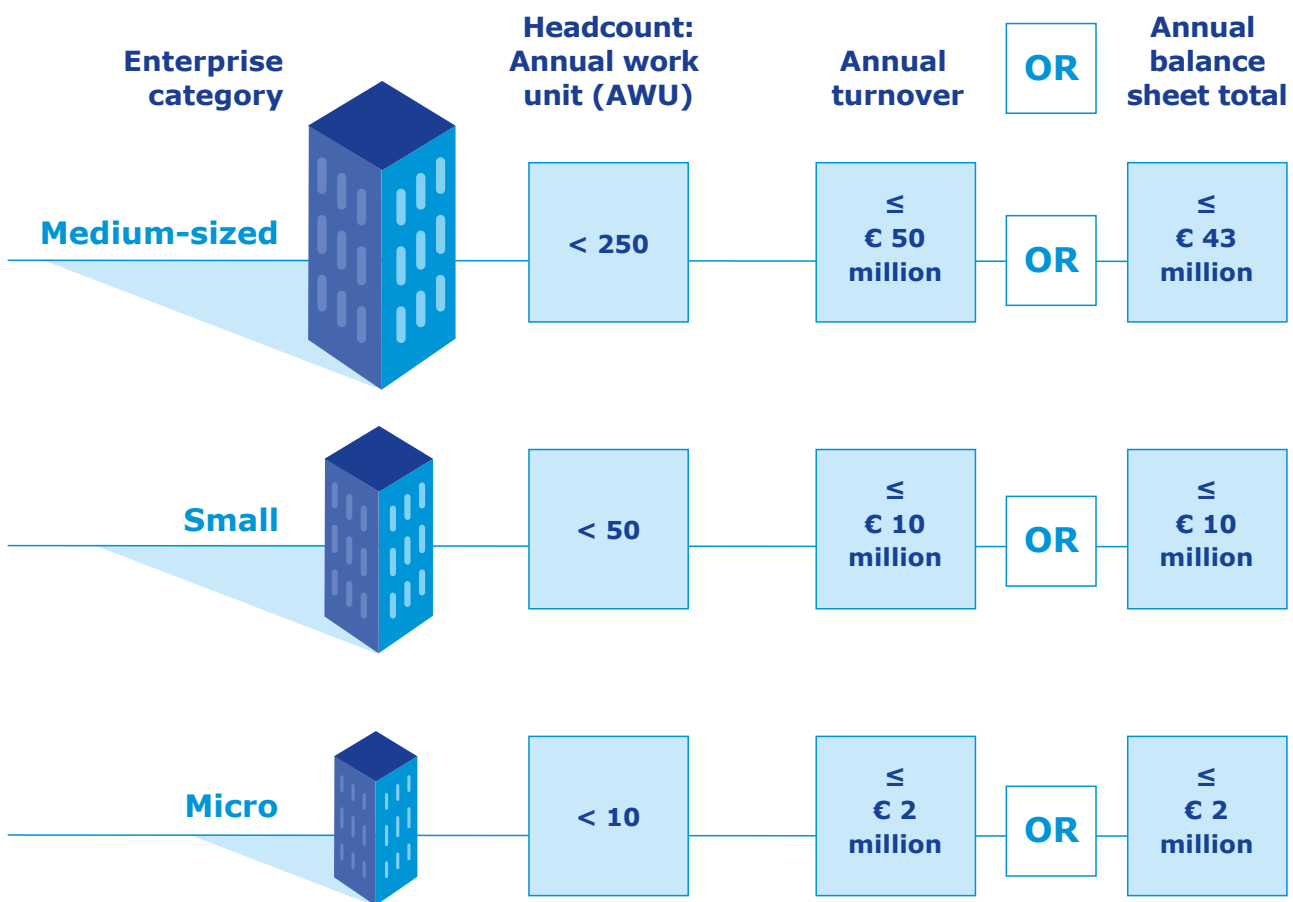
| Enterprise category | Headcount: Annual work unit (AWU) | Annual turnover | OR | Annual balance sheet total |
|---|---|---|---|---|
| Medium-sized | < 250 | ≤ € 50 million | OR | ≤ € 43 million |
| Small | < 50 | ≤ € 10 million | OR | ≤ € 10 million |
| Micro | < 10 | ≤ € 2 million | OR | ≤ € 2 million |